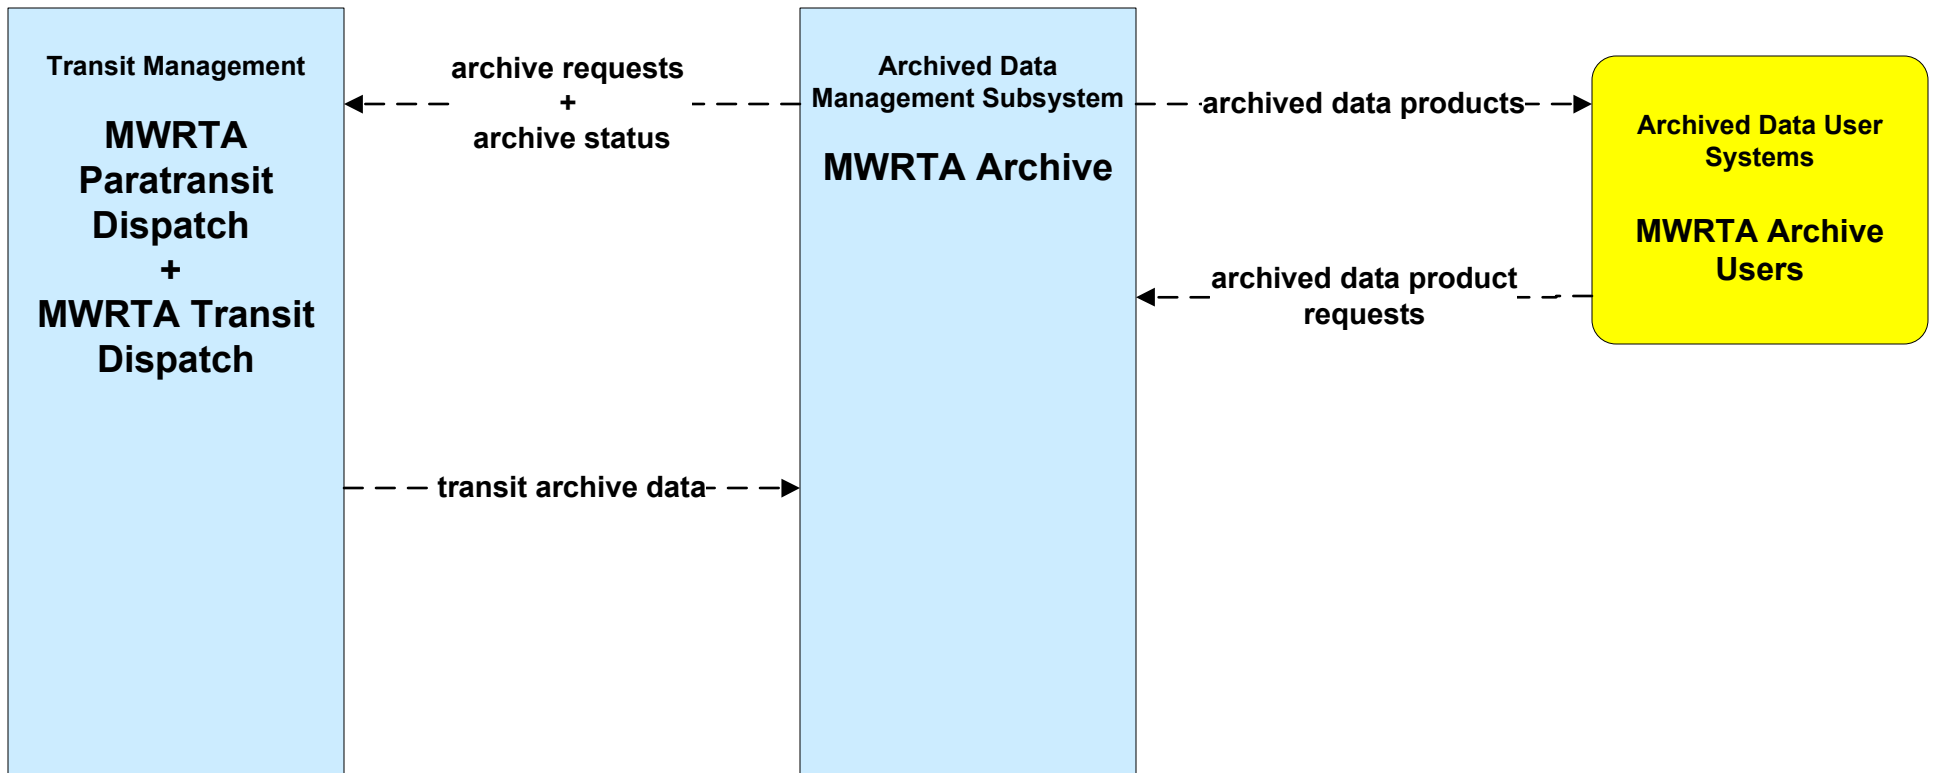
Transit Management

MWRTA Paratransit Dispatch + MWRTA Transit Dispatch

archive requests + archive status

transit archive data

Archived Data Management Subsystem

MWRTA Archive

archived data products

archived data product requests

Archived Data User Systems

MWRTA Archive Users